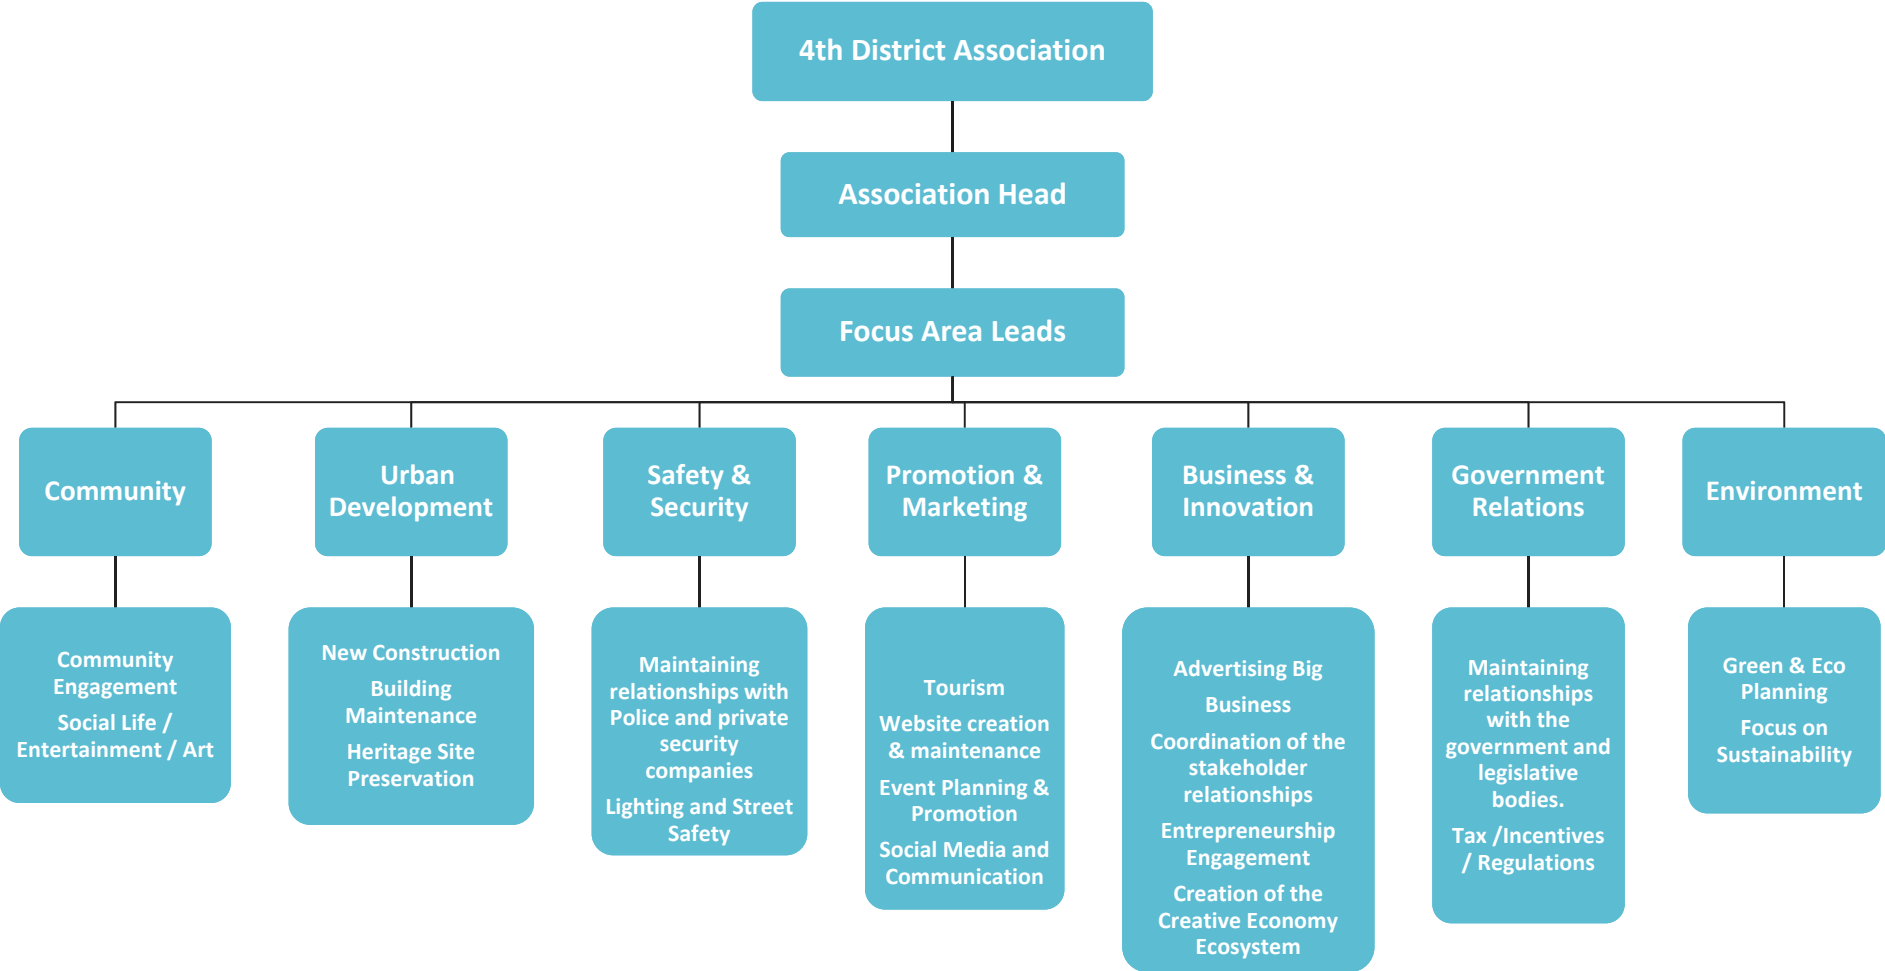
4th District Association

Association Head

Focus Area Leads

Community

Community Engagement

Social Life / Entertainment / Art

Urban Development

New Construction

Building Maintenance

Heritage Site Preservation

Safety & Security

Maintaining relationships with Police and private security companies

Lighting and Street Safety

Promotion & Marketing

Tourism

Website creation & maintenance

Event Planning & Promotion

Social Media and Communication

Business & Innovation

Advertising Big

Business

Coordination of the stakeholder relationships

Entrepreneurship Engagement

Creation of the Creative Economy Ecosystem

Government Relations

Maintaining relationships with the government and legislative bodies.

Tax /Incentives / Regulations

Environment

Green & Eco Planning

Focus on Sustainability